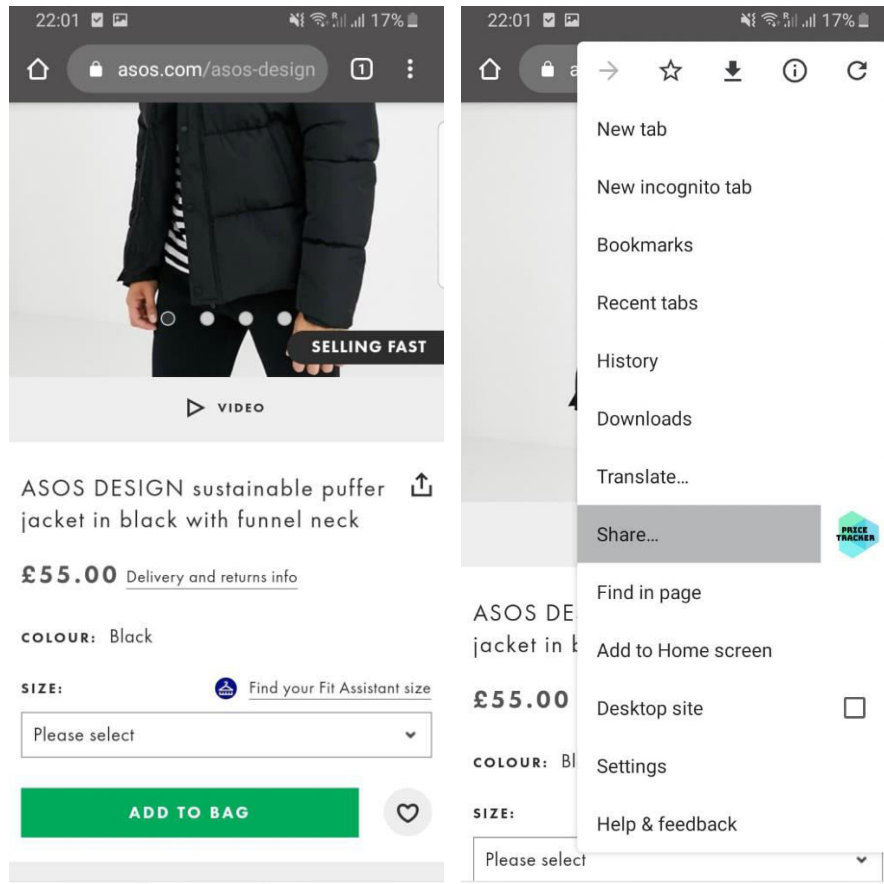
22:01 17%

asos.com/asos-design 1

SELLING FAST

VIDEO

ASOS DESIGN sustainable puffer jacket in black with funnel neck

£55.00 Delivery and returns info

COLOUR: Black

SIZE: Find your Fit Assistant size

Please select

ADD TO BAG

22:01 17%

New tab

New incognito tab

Bookmarks

Recent tabs

History

Downloads

Translate...

Share...

PRICE TRACKER

Find in page

Add to Home screen

Desktop site

Settings

Help & feedback

ASOS DE

jacket in b

£55.00

COLOUR: Bl

SIZE:

Please select